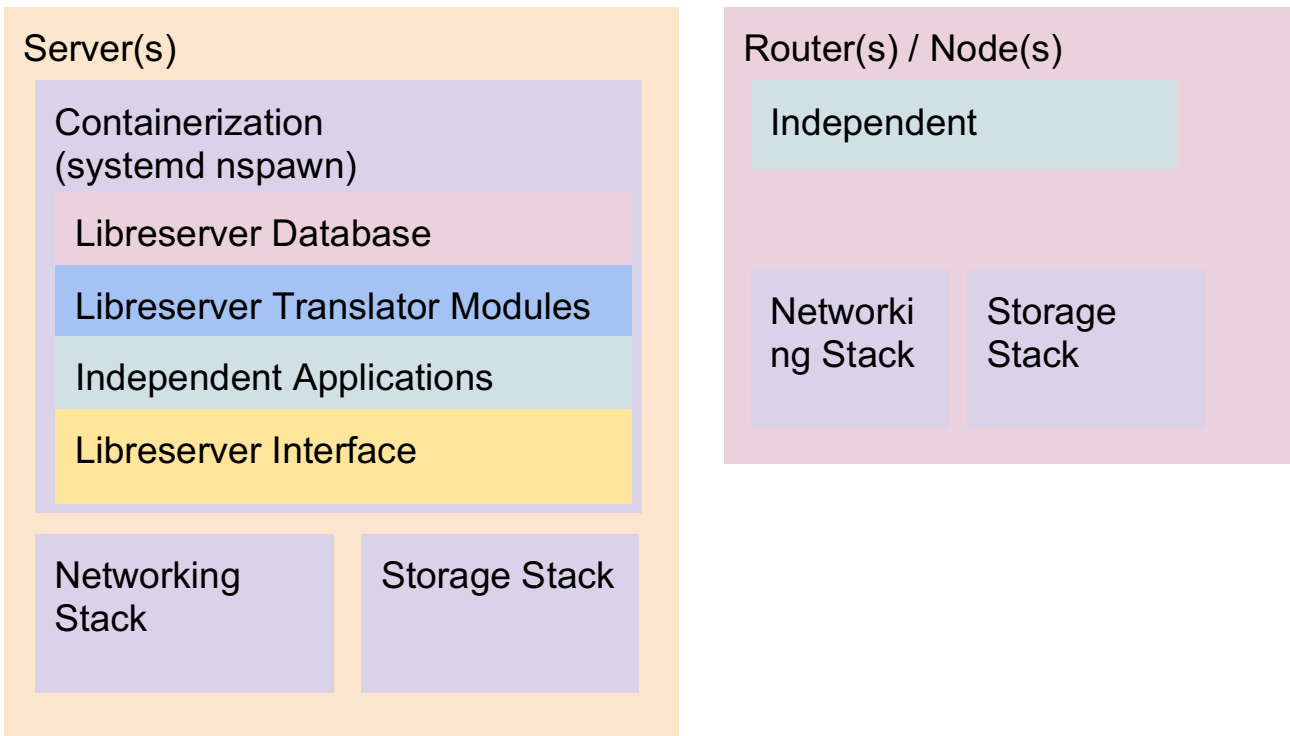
Server(s)

Containerization (systemd nspawn)

Libreserver Database

Libreserver Translator Modules

Independent Applications

Libreserver Interface

Networking Stack

Storage Stack

Router(s) / Node(s)

Independent

Networking Stack

Storage Stack